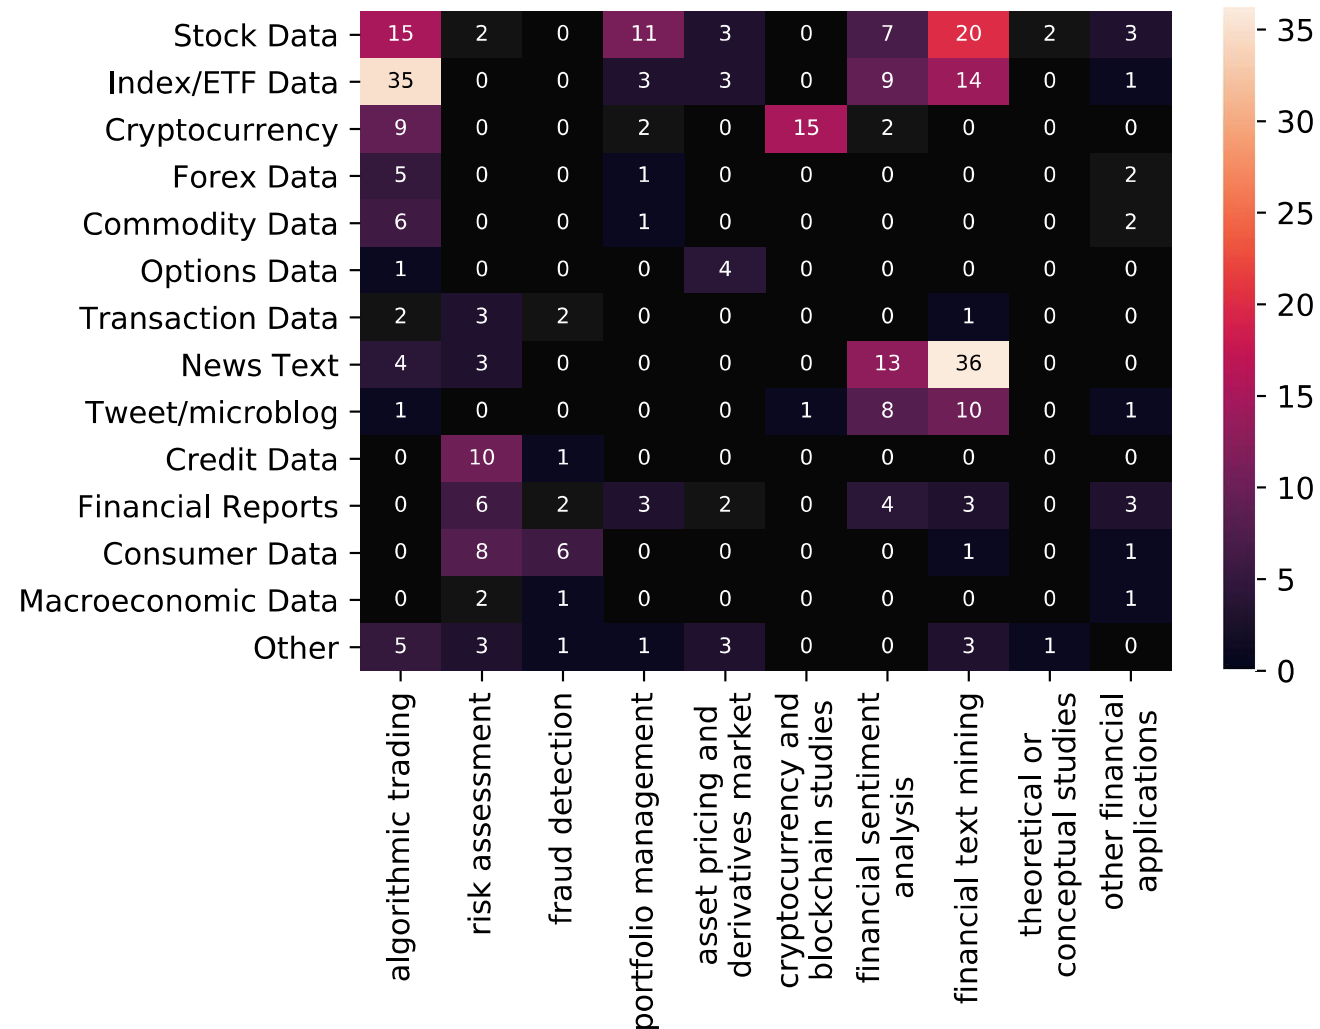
|  | algorithmic trading | risk assessment | fraud detection | portfolio management | asset pricing and derivatives market | cryptocurrency and blockchain studies | financial sentiment analysis | financial text mining | theoretical or conceptual studies | other financial applications |
|---|---|---|---|---|---|---|---|---|---|---|
| Stock Data | 15 | 2 | 0 | 11 | 3 | 0 | 7 | 20 | 2 | 3 |
| Index/ETF Data | 35 | 0 | 0 | 3 | 3 | 0 | 9 | 14 | 0 | 1 |
| Cryptocurrency | 9 | 0 | 0 | 2 | 0 | 15 | 2 | 0 | 0 | 0 |
| Forex Data | 5 | 0 | 0 | 1 | 0 | 0 | 0 | 0 | 0 | 2 |
| Commodity Data | 6 | 0 | 0 | 1 | 0 | 0 | 0 | 0 | 0 | 2 |
| Options Data | 1 | 0 | 0 | 0 | 4 | 0 | 0 | 0 | 0 | 0 |
| Transaction Data | 2 | 3 | 2 | 0 | 0 | 0 | 0 | 1 | 0 | 0 |
| News Text | 4 | 3 | 0 | 0 | 0 | 0 | 13 | 36 | 0 | 0 |
| Tweet/microblog | 1 | 0 | 0 | 0 | 0 | 1 | 8 | 10 | 0 | 1 |
| Credit Data | 0 | 10 | 1 | 0 | 0 | 0 | 0 | 0 | 0 | 0 |
| Financial Reports | 0 | 6 | 2 | 3 | 2 | 0 | 4 | 3 | 0 | 3 |
| Consumer Data | 0 | 8 | 6 | 0 | 0 | 0 | 0 | 1 | 0 | 1 |
| Macroeconomic Data | 0 | 2 | 1 | 0 | 0 | 0 | 0 | 0 | 0 | 1 |
| Other | 5 | 3 | 1 | 1 | 3 | 0 | 0 | 3 | 1 | 0 |

35
30
25
20
15
10
5
0